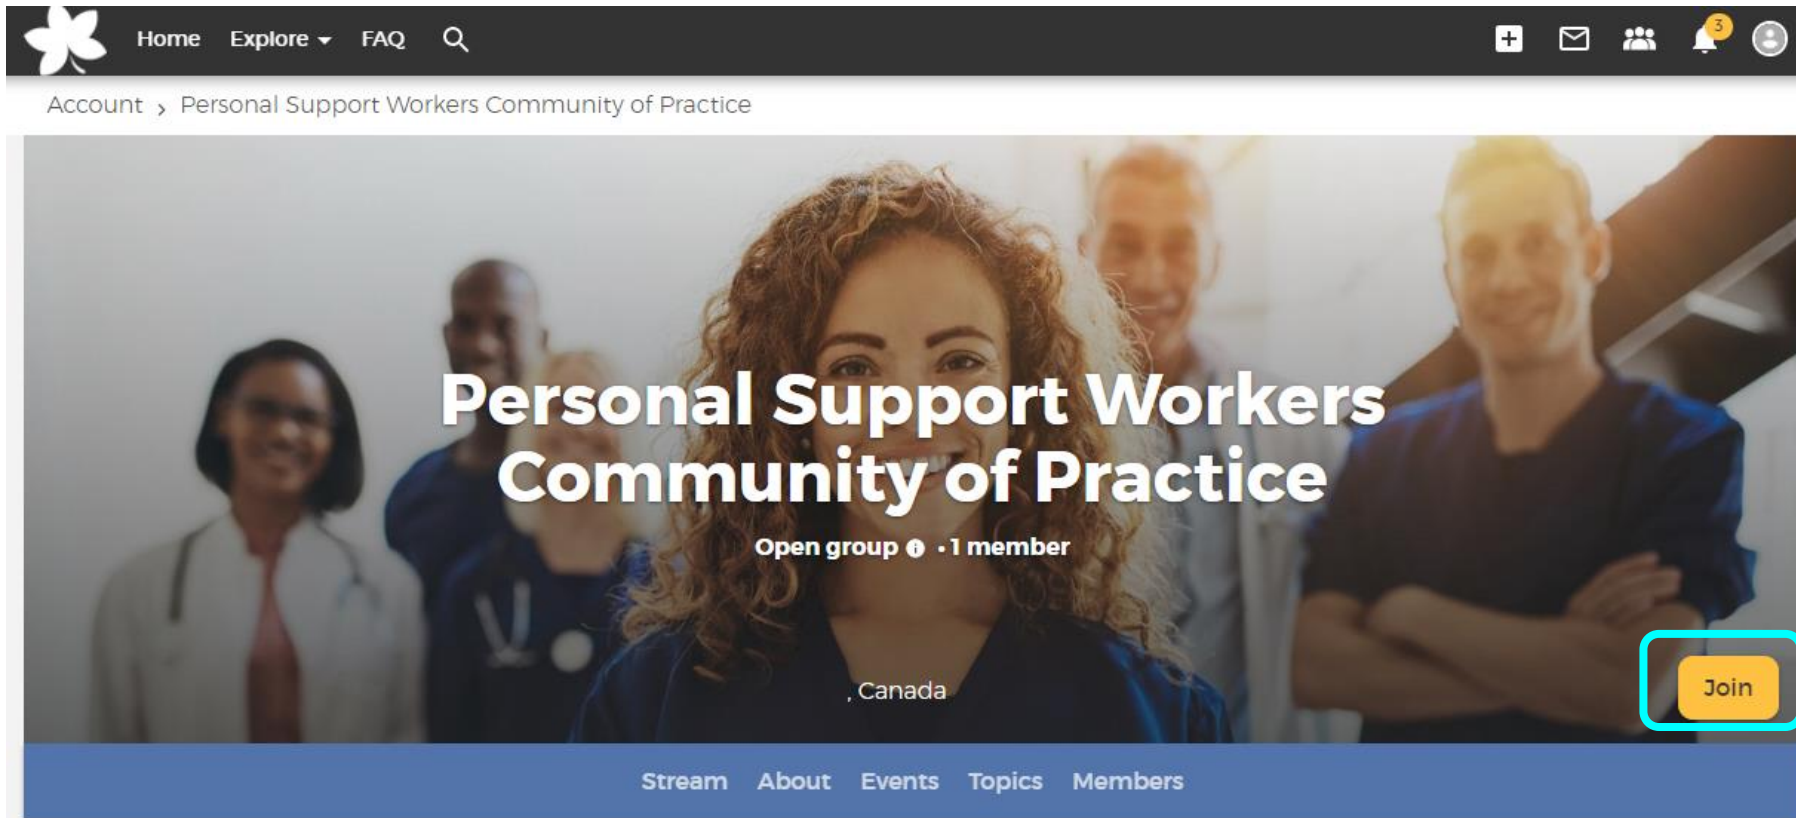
Home Explore FAQ

3

Account › Personal Support Workers Community of Practice

Personal Support Workers Community of Practice

Open group • 1 member

, Canada

Join

Stream About Events Topics Members